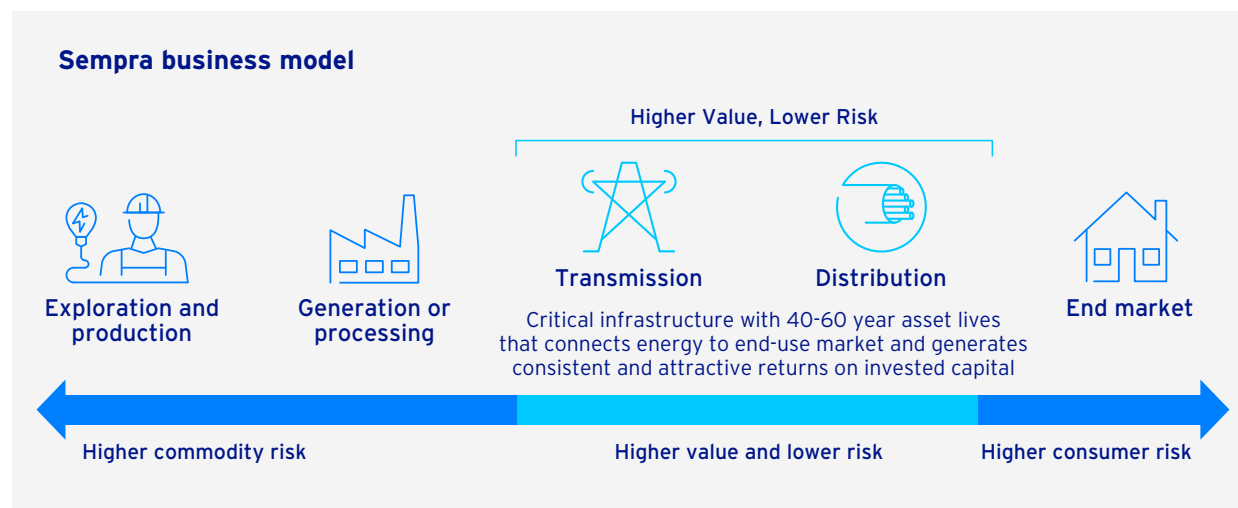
Sempra business model

Higher Value, Lower Risk

Exploration and production

Generation or processing

Transmission

Distribution

End market

Critical infrastructure with 40-60 year asset lives that connects energy to end-use market and generates consistent and attractive returns on invested capital

Higher commodity risk

Higher value and lower risk

Higher consumer risk